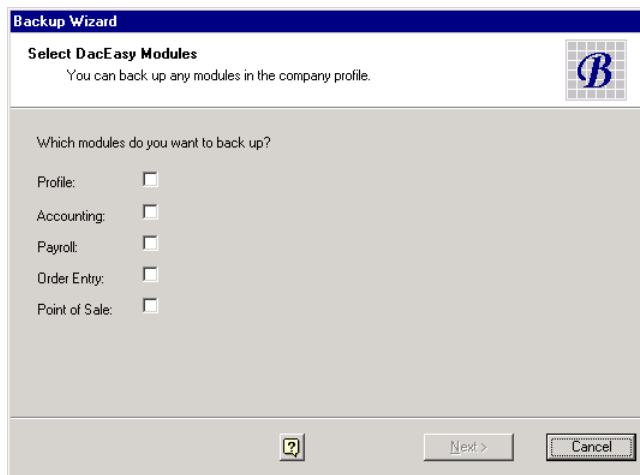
Backup Wizard

Select DacEasy Modules
You can back up any modules in the company profile.

B

Which modules do you want to back up?

Profile:

Accounting:

Payroll:

Order Entry:

Point of Sale:

?

Next >

Cancel